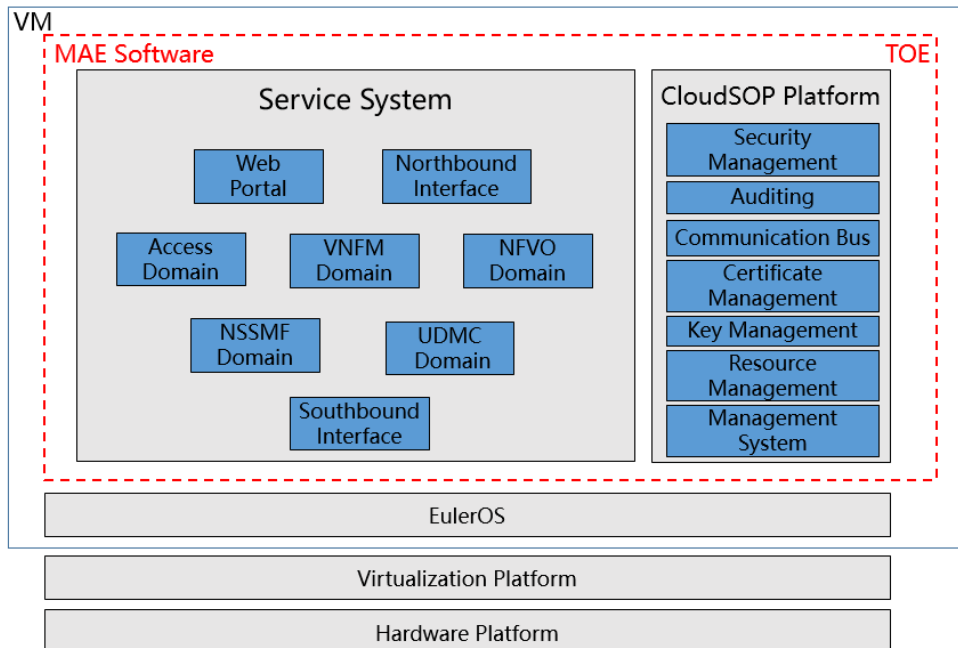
VM

MAE Software

TOE

Service System

Web Portal

Northbound Interface

Access Domain

VNFM Domain

NFVO Domain

NSSMF Domain

UDMC Domain

Southbound Interface

CloudSOP Platform

Security Management

Auditing

Communication Bus

Certificate Management

Key Management

Resource Management

Management System

EulerOS

Virtualization Platform

Hardware Platform